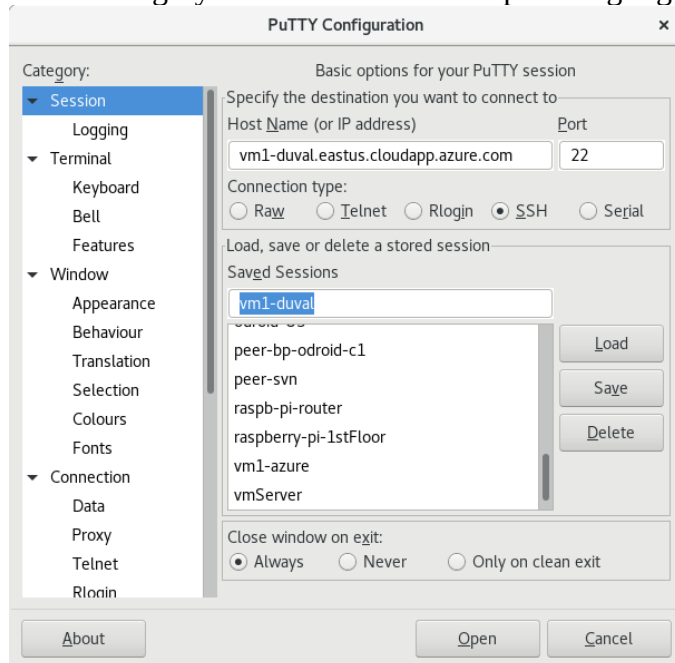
PuTTY Configuration
×

Category:
Session
Logging
Terminal
Keyboard
Bell
Features
Window
Appearance
Behaviour
Translation
Selection
Colours
Fonts
Connection
Data
Proxy
Telnet
Rlogin

Basic options for your PuTTY session
Specify the destination you want to connect to
Host Name (or IP address)
Port
vm1-duval.eastus.cloudapp.azure.com
22
Connection type:
Raw
Telnet
Rlogin
SSH
Serial

Load, save or delete a stored session
Saved Sessions
vm1-duval
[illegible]
peer-bp-odroid-c1
peer-svn
raspb-pi-router
raspberry-pi-1stFloor
vm1-azure
vmServer
Load
Save
Delete

Close window on exit:
Always
Never
Only on clean exit

About
Open
Cancel